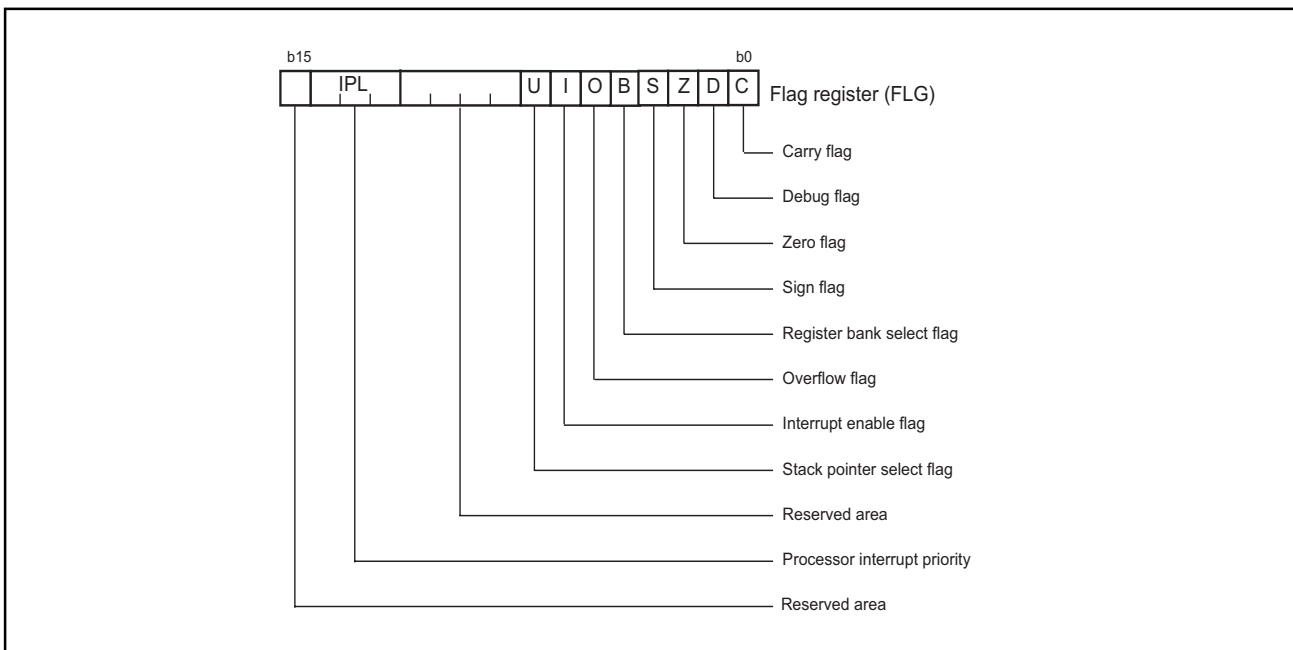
b15

b0

IPL

U I O B S Z D C

Flag register (FLG)

Carry flag

Debug flag

Zero flag

Sign flag

Register bank select flag

Overflow flag

Interrupt enable flag

Stack pointer select flag

Reserved area

Processor interrupt priority

Reserved area